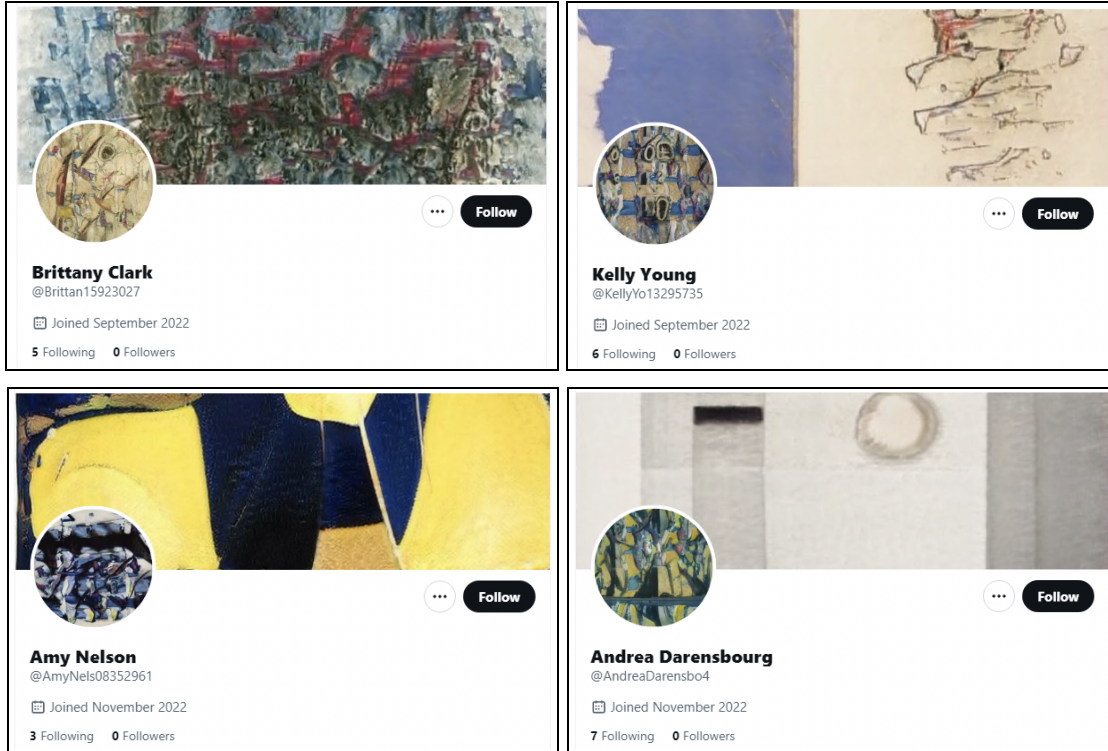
···
Follow

Brittany Clark
@Brittan15923027

Joined September 2022

5 Following 0 Followers

···
Follow

Kelly Young
@KellyYo13295735

Joined September 2022

6 Following 0 Followers

···
Follow

Amy Nelson
@AmyNels08352961

Joined November 2022

3 Following 0 Followers

···
Follow

Andrea Darensbourg
@AndreaDarensbo4

Joined November 2022

7 Following 0 Followers